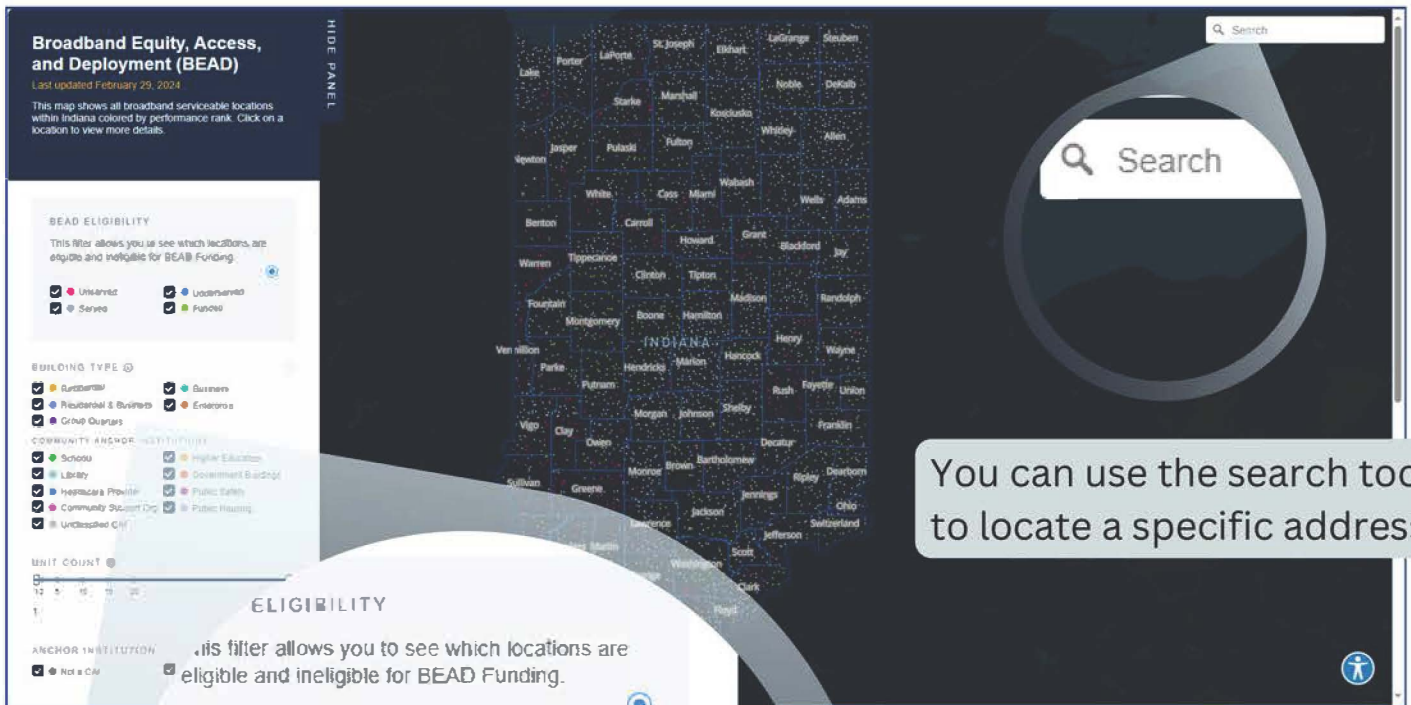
Broadband Equity, Access, and Deployment (BEAD)

Last updated February 29, 2024

This map shows all broadband serviceable locations within Indiana colored by performance rank. Click on a location to view more details.

HIDE PANEL

BEAD ELIGIBILITY

This filter allows you to see which locations are eligible and ineligible for BEAD Funding.

Unserved
Underserved
Served
Funded

BUILDING TYPE

Residential
Business
Residential & Business
Enterprise
Group Quarters

COMMUNITY ANCHOR INSTITUTIONS

Schools
Higher Education
Library
Government Buildings
Healthcare Provider
Public Safety
Community Support Org
Public Housing
Unclassified CAI

UNIT COUNT

1 2 5 10 15 20

ANCHOR INSTITUTION

Not a CAI

ELIGIBILITY

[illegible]is filter allows you to see which locations are eligible and ineligible for BEAD Funding.

Search

Search

You can use the search too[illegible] to locate a specific addres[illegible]

Lake Porter LaPorte St. Joseph Elkhart LaGrange Steuben Noble DeKalb Starke Marshall Kosciusko Whitley Allen Newton Jasper Pulaski Fulton Wabash Wells Adams White Cass Miami Benton Carroll Howard Grant Blackford Jay Warren Tippecanoe Clinton Tipton Fountain Montgomery Boone Hamilton Madison Randolph Delaware Vermillion Parke INDIANA Hendricks Marion Hancock Henry Wayne Putnam Rush Fayette Union Vigo Clay Morgan Johnson Shelby Franklin Owen Decatur Brown Bartholomew Monroe Ripley Dearborn Sullivan Greene Jennings Ohio Jackson Switzerland Lawrence Jefferson Martin Scott Washington Clark Floyd